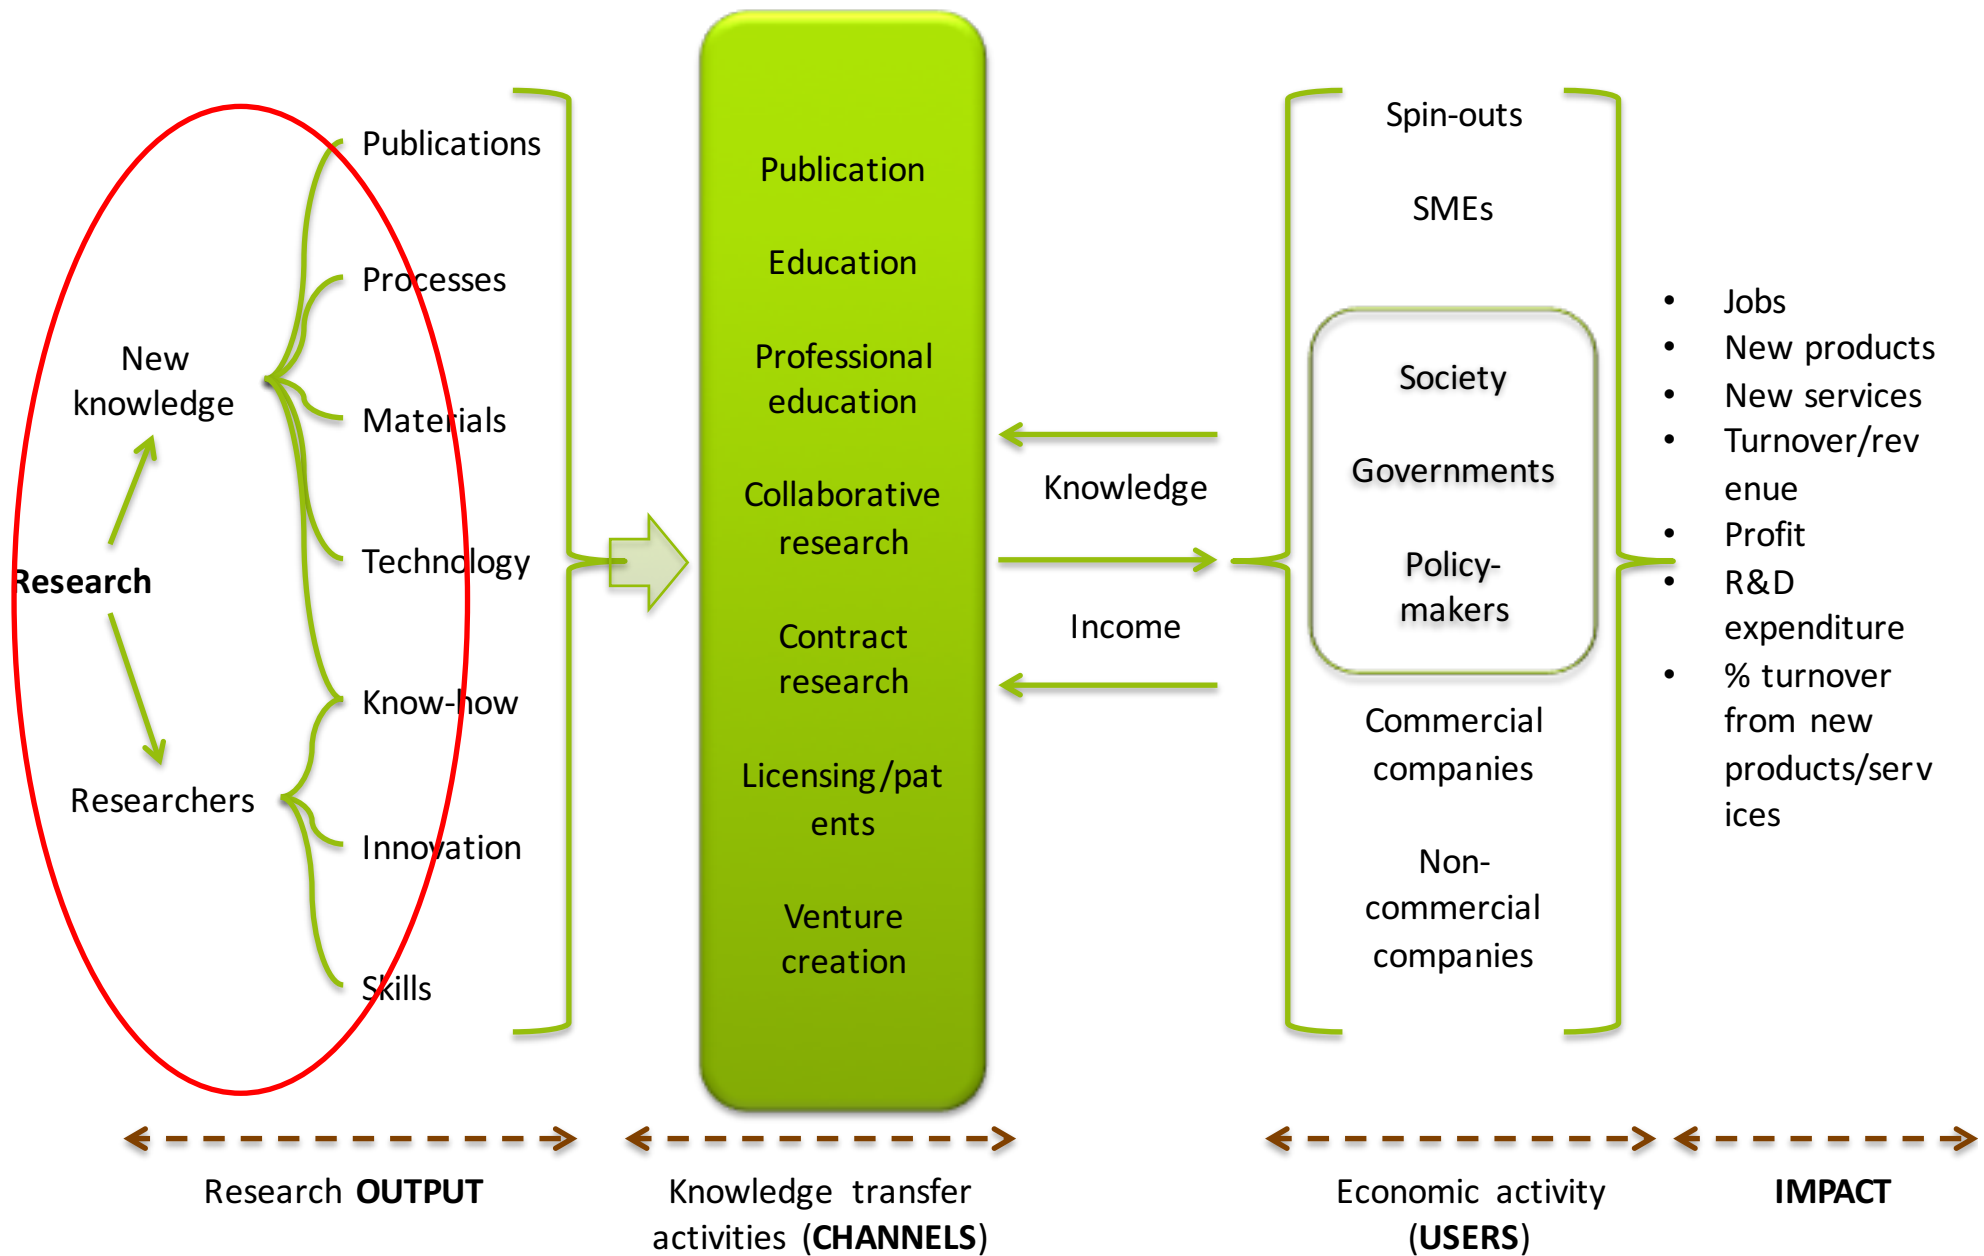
Research

New knowledge

Researchers

Publications

Processes

Materials

Technology

Know-how

Innovation

Skills

Publication

Education

Professional education

Collaborative research

Contract research

Licensing/patents

Venture creation

Knowledge

Income

Spin-outs

SMEs

Society

Governments

Policy-makers

Commercial companies

Non-commercial companies

- Jobs
- New products
- New services
- Turnover/revenue
- Profit
- R&D expenditure
- % turnover from new products/services

Research **OUTPUT**

Knowledge transfer activities (**CHANNELS**)

Economic activity (**USERS**)

**IMPACT**